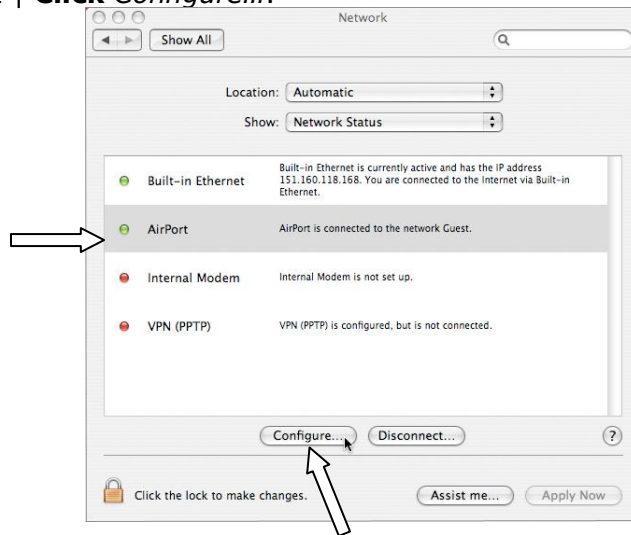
Click Configure...

Network

Show All

Location: Automatic

Show: Network Status

Built-in Ethernet — Built-in Ethernet is currently active and has the IP address 151.160.118.168. You are connected to the Internet via Built-in Ethernet.

AirPort — AirPort is connected to the network Guest.

Internal Modem — Internal Modem is not set up.

VPN (PPTP) — VPN (PPTP) is configured, but is not connected.

Configure... Disconnect... ?

Click the lock to make changes. Assist me... Apply Now